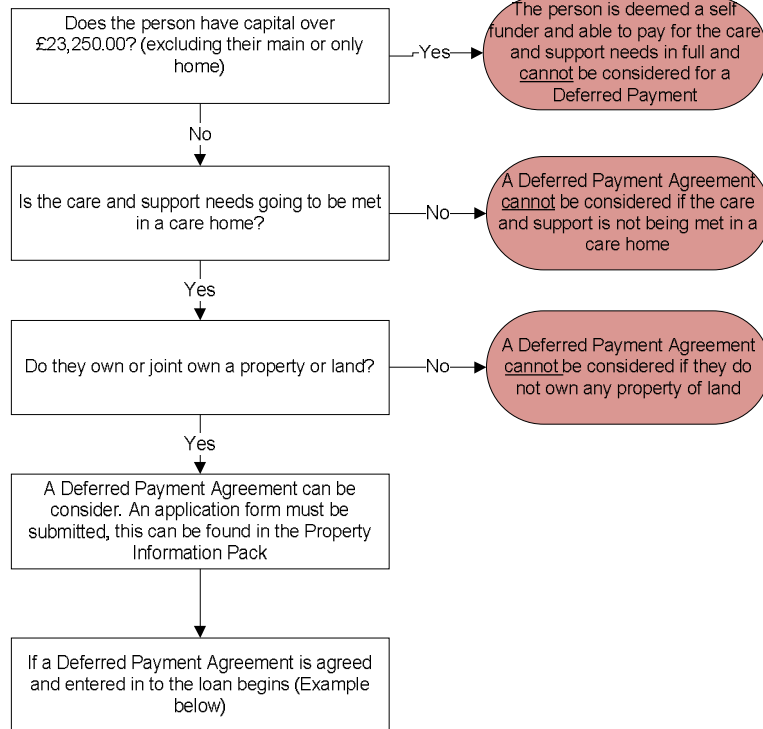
Does the person have capital over £23,250.00? (excluding their main or only home)

Yes

The person is deemed a self funder and able to pay for the care and support needs in full and cannot be considered for a Deferred Payment

No

Is the care and support needs going to be met in a care home?

No

A Deferred Payment Agreement cannot be considered if the care and support is not being met in a care home

Yes

Do they own or joint own a property or land?

No

A Deferred Payment Agreement cannot be considered if they do not own any property of land

Yes

A Deferred Payment Agreement can be consider. An application form must be submitted, this can be found in the Property Information Pack

If a Deferred Payment Agreement is agreed and entered in to the loan begins (Example below)